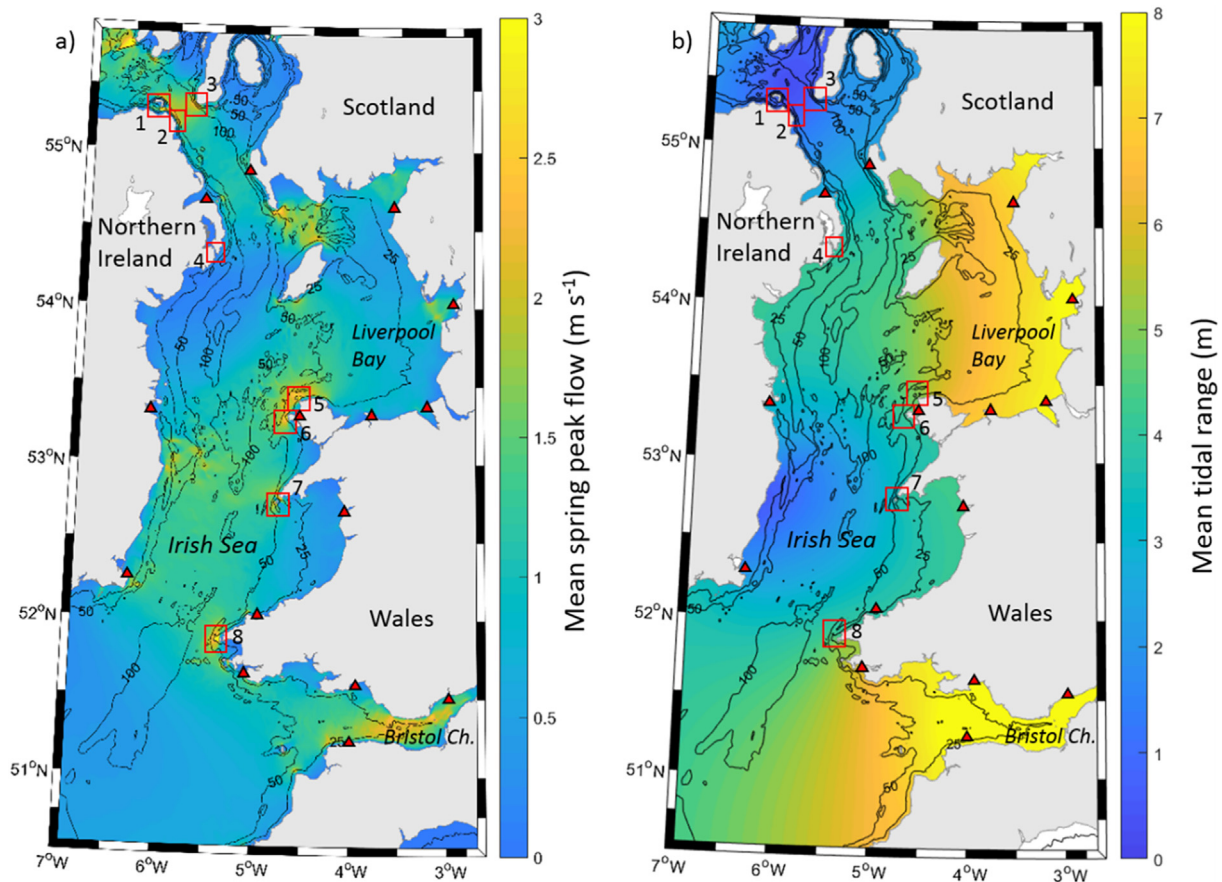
a)

Scotland

Northern Ireland

Liverpool Bay

Irish Sea

Wales

Bristol Ch.

1 2 3 4 5 6 7 8

50 100 25 50 100 25 50 100 25 50 50 100 50

$55^oN$ $54^oN$ $53^oN$ $52^oN$ $51^oN$

$7^oW$ $6^oW$ $5^oW$ $4^oW$ $3^oW$

Mean spring peak flow (m s$^{-1}$)

0 0.5 1 1.5 2 2.5 3

b)

Scotland

Northern Ireland

Liverpool Bay

Irish Sea

Wales

Bristol Ch.

1 2 3 4 5 6 7 8

50 50 100 25 25 50 100 25 50 25 100 50 50 25 25 50 100

$55^oN$ $54^oN$ $53^oN$ $52^oN$ $51^oN$

$7^oW$ $6^oW$ $5^oW$ $4^oW$ $3^oW$

Mean tidal range (m)

0 1 2 3 4 5 6 7 8